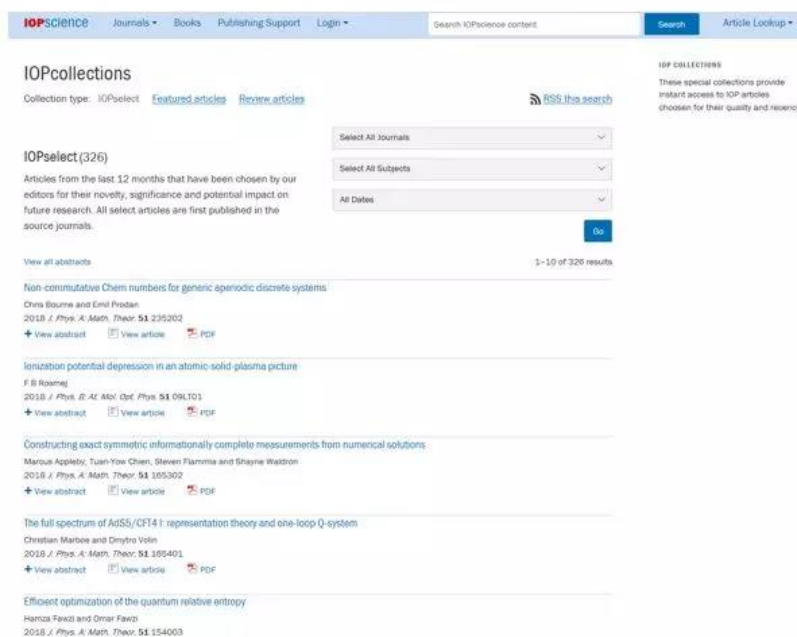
IOPscience Journals ▾ Books Publishing Support Login ▾ Search IOPscience content Search Article Lookup ▾

IOPcollections

Collection type: IOPselect Featured articles Review articles

RSS this search

IOP COLLECTIONS

These special collections provide instant access to IOP articles choosen for their quality and recency

Select All Journals

Select All Subjects

All Dates

Go

IOPselect (326)

Articles from the last 12 months that have been chosen by our editors for their novelty, significance and potential impact on future research. All select articles are first published in the source journals.

View all abstracts

1–10 of 326 results

Non-commutative Chern numbers for generic aperiodic discrete systems

Chris Bourne and Emil Prodan

2018 J. Phys. A: Math. Theor. 51 235202

+ View abstract View article PDF

Ionization potential depression in an atomic-solid-plasma picture

F B Rosmej

2018 J. Phys. B: At. Mol. Opt. Phys. 51 09LT01

+ View abstract View article PDF

Constructing exact symmetric informationally complete measurements from numerical solutions

Marcus Appleby, Tuan-Yow Chien, Steven Flammia and Shayne Waldron

2018 J. Phys. A: Math. Theor. 51 165302

+ View abstract View article PDF

The full spectrum of AdS5/CFT4 I: representation theory and one-loop Q-system

Christian Marboe and Dmytro Volin

2018 J. Phys. A: Math. Theor. 51 165401

+ View abstract View article PDF

Efficient optimization of the quantum relative entropy

Hamza Fawzi and Omar Fawzi

2018 J. Phys. A: Math. Theor. 51 154003